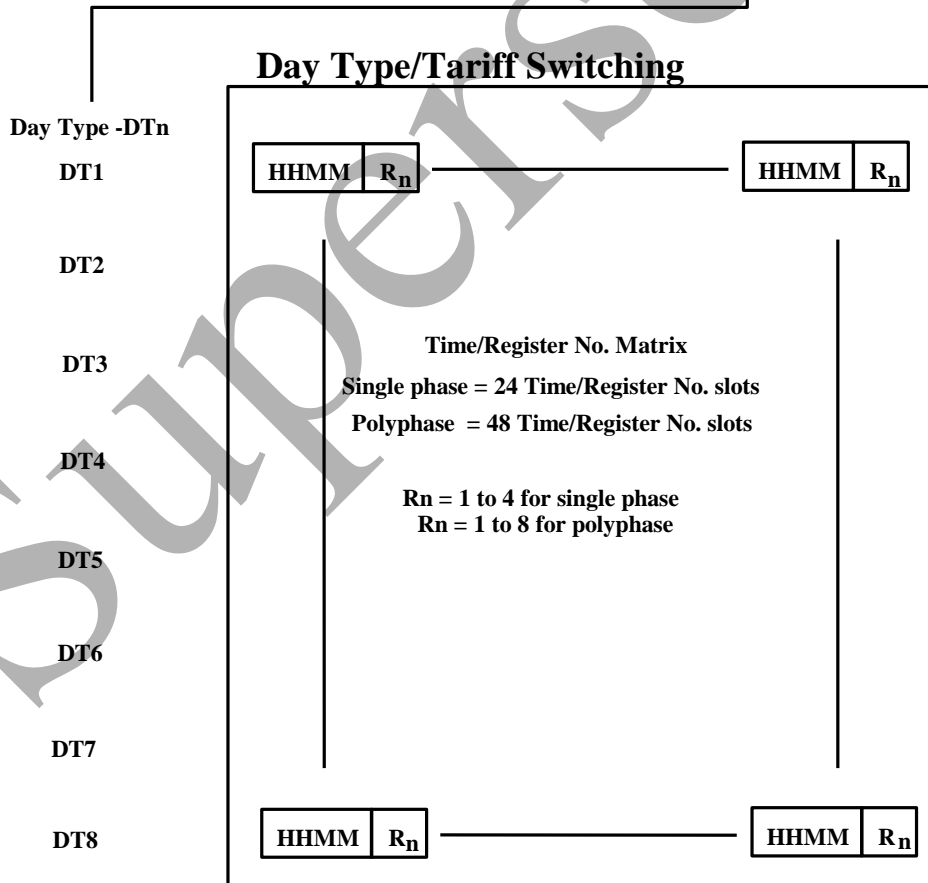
Day Type/Tariff Switching

Day Type -DTn

DT1 HHMM $R_n$ HHMM $R_n$

DT2

DT3

Time/Register No. Matrix

Single phase = 24 Time/Register No. slots

Polyphase = 48 Time/Register No. slots

DT4

Rn = 1 to 4 for single phase

Rn = 1 to 8 for polyphase

DT5

DT6

DT7

DT8 HHMM $R_n$ HHMM $R_n$

Supersede